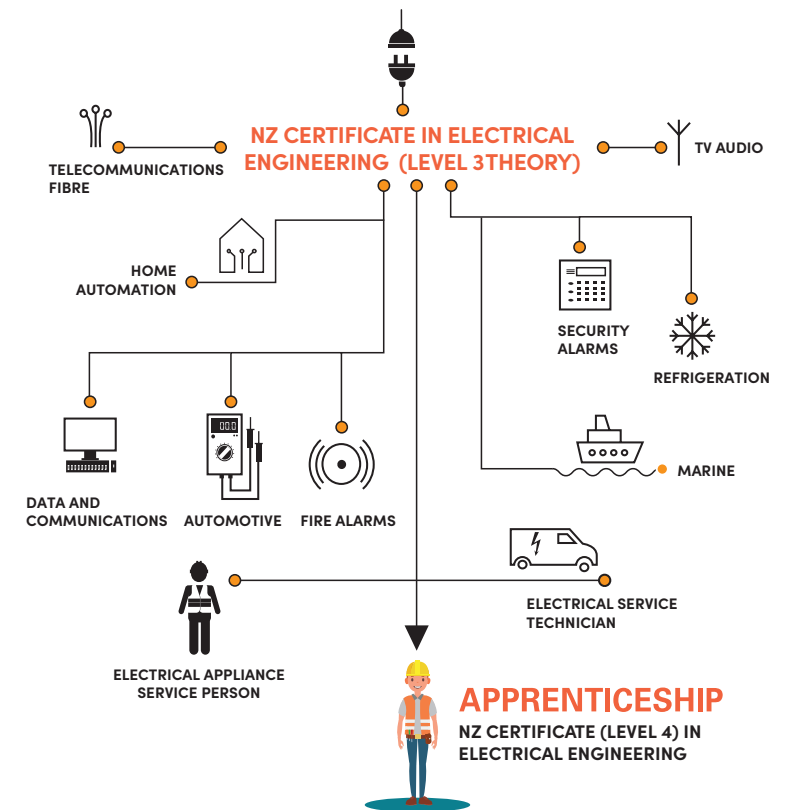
NZ CERTIFICATE IN ELECTRICAL ENGINEERING (LEVEL 3THEORY)

TELECOMMUNICATIONS FIBRE

TV AUDIO

HOME AUTOMATION

SECURITY ALARMS

REFRIGERATION

MARINE

DATA AND COMMUNICATIONS

AUTOMOTIVE

FIRE ALARMS

ELECTRICAL SERVICE TECHNICIAN

ELECTRICAL APPLIANCE SERVICE PERSON

APPRENTICESHIP

NZ CERTIFICATE (LEVEL 4) IN ELECTRICAL ENGINEERING